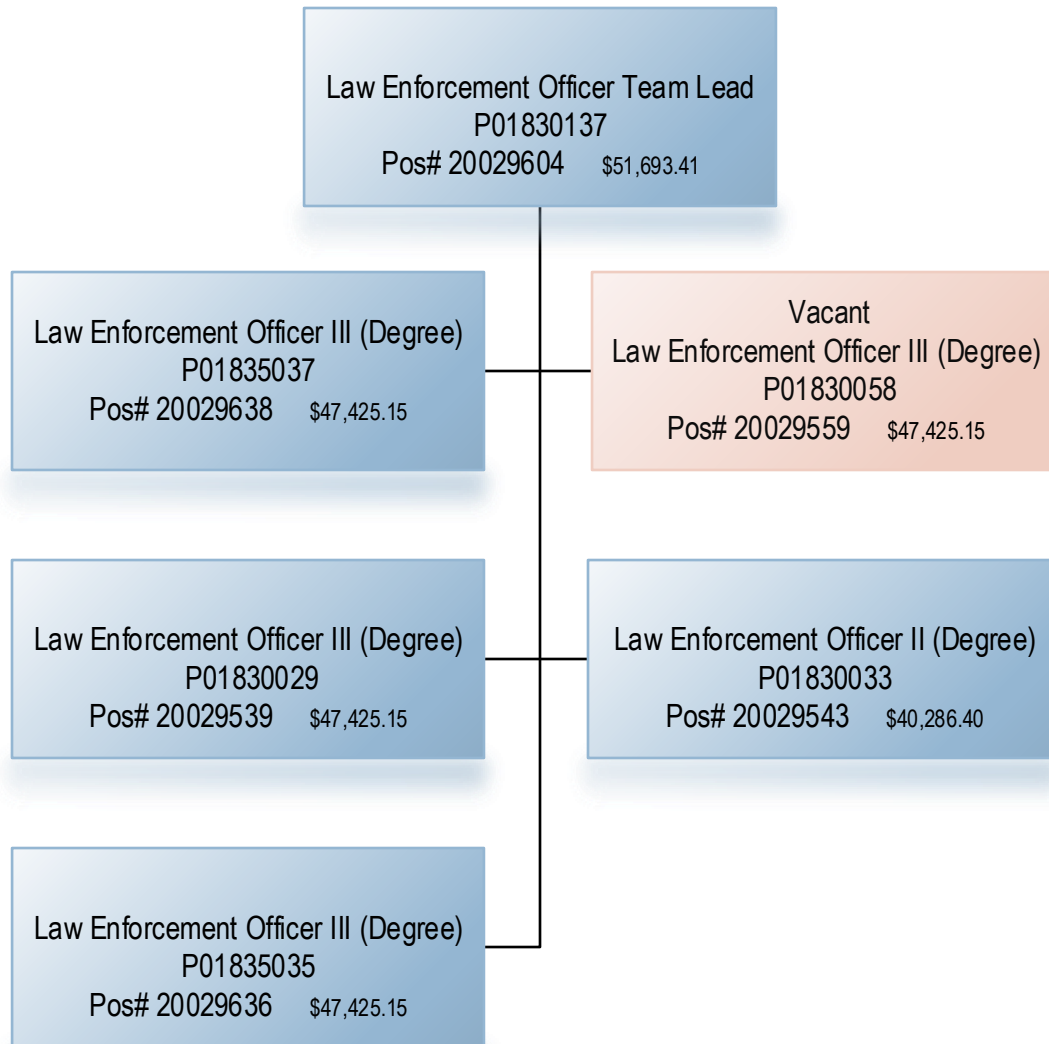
Law Enforcement Officer Team Lead
P01830137
Pos# 20029604 $51,693.41

Law Enforcement Officer III (Degree)
P01835037
Pos# 20029638 $47,425.15

Vacant
Law Enforcement Officer III (Degree)
P01830058
Pos# 20029559 $47,425.15

Law Enforcement Officer III (Degree)
P01830029
Pos# 20029539 $47,425.15

Law Enforcement Officer II (Degree)
P01830033
Pos# 20029543 $40,286.40

Law Enforcement Officer III (Degree)
P01835035
Pos# 20029636 $47,425.15